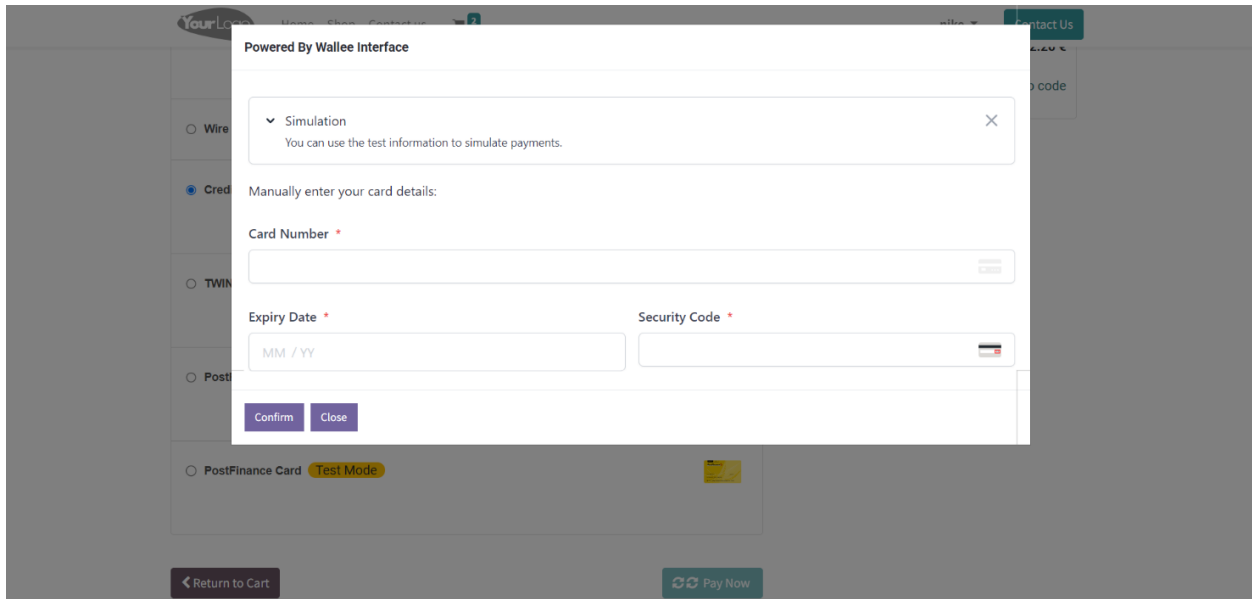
YourLogo Home Shop Contact us 2 nike Contact Us

Powered By Wallee Interface

Simulation
You can use the test information to simulate payments.

Manually enter your card details:

Card Number *

Expiry Date *

MM / YY

Security Code *

Confirm Close

○ Wire

● Cred

○ TWIN

○ Postl

○ PostFinance Card Test Mode

code

Return to Cart

Pay Now